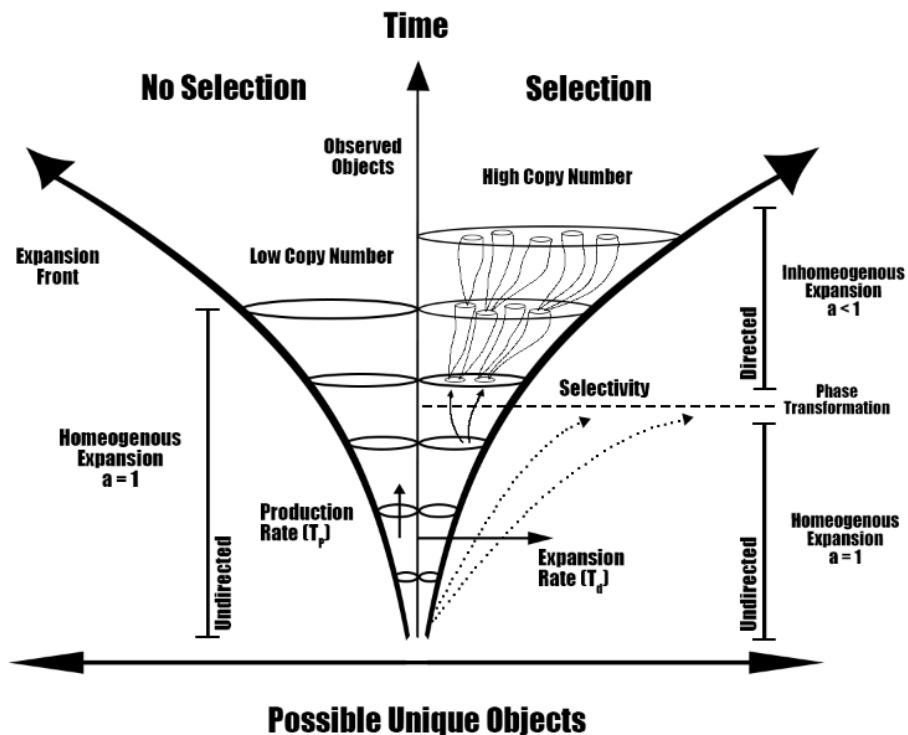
Time

No Selection

Selection

Observed Objects

High Copy Number

Expansion Front

Low Copy Number

Inhomeogenous Expansion a < 1

Directed

Selectivity

Phase Transformation

Homeogenous Expansion a = 1

Production Rate ($T_r$)

Expansion Rate ($T_d$)

Homeogenous Expansion a = 1

Undirected

Undirected

Possible Unique Objects